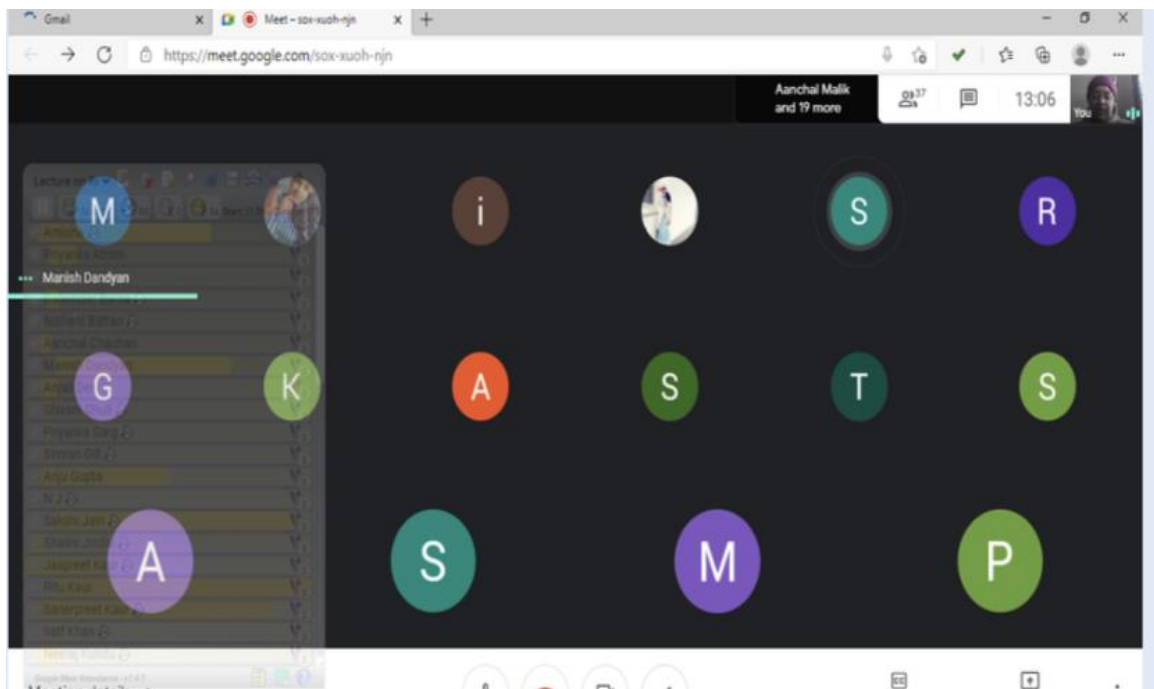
Gmail
Meet – sox-xuoh-njn
https://meet.google.com/sox-xuoh-njn
Aanchal Malik and 19 more
37
13:06
You
Lecture on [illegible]
M
Manish Dandyan
Nishant Rattan
Aanchal Chauhan
G
K
Priyanka Garg
Simran Gill
Anju Gupta
N J
Sakshi Jain
A
Ritu Kaur
Harpreet Kaur
Nafi Khan
Neeraj Kohli
i
S
R
A
S
T
S
S
M
P